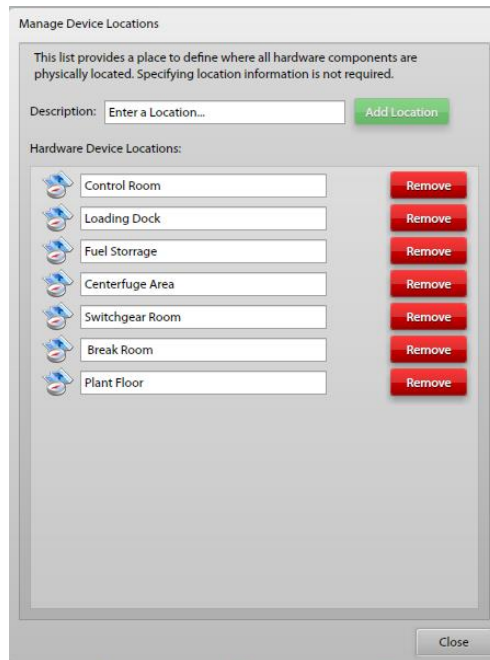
Manage Device Locations

This list provides a place to define where all hardware components are physically located. Specifying location information is not required.

Description: Enter a Location... Add Location

Hardware Device Locations:

Control Room Remove

Loading Dock Remove

Fuel Storrage Remove

Centerfuge Area Remove

Switchgear Room Remove

Break Room Remove

Plant Floor Remove

Close